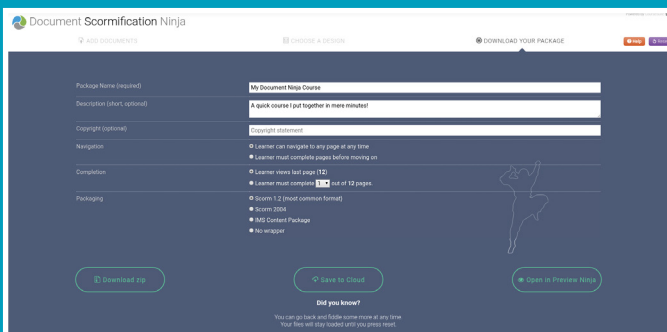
Document Scormification Ninja

ADD DOCUMENTS

CHOOSE A DESIGN

DOWNLOAD YOUR PACKAGE

Help

Package Name (required)

My Document Ninja Course

Description (short, optional)

A quick course I put together in mere minutes!

Copyright (optional)

Copyright statement

Navigation

Learner can navigate to any page at any time

Learner must complete pages before moving on

Completion

Learner views last page (12)

Learner must complete 1 out of 12 pages.

Packaging

Scorm 1.2 (most common format)

Scorm 2004

IMS Content Package

No wrapper

Download zip

Save to Cloud

Open in Preview Ninja

Did you know?

You can go back and fiddle some more at any time.
Your files will stay loaded until you press reset.